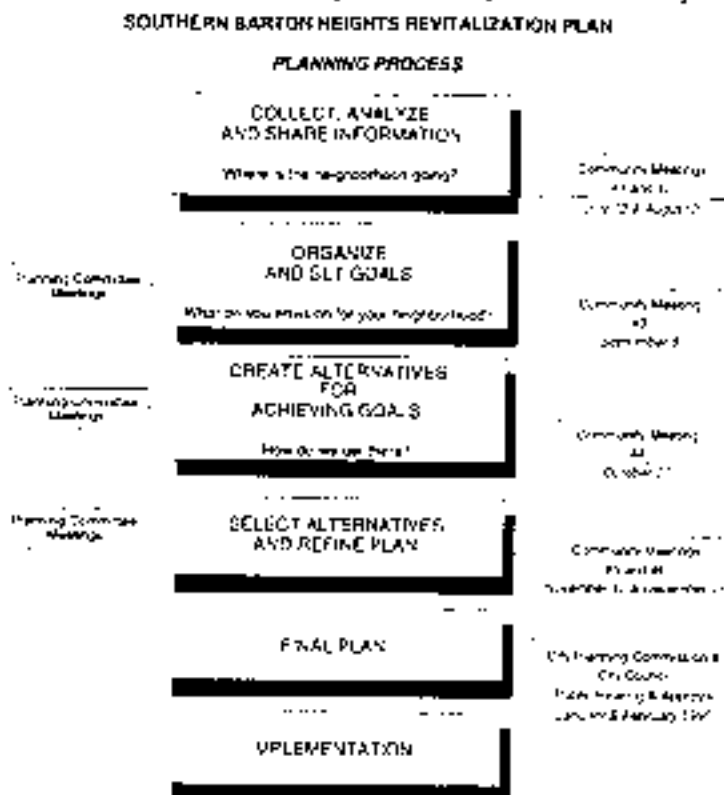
SOUTHERN BARTON HEIGHTS REVITALIZATION PLAN

PLANNING PROCESS

COLLECT, ANALYZE AND SHARE INFORMATION

Where is the neighborhood going?

Community Meetings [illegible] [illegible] August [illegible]

Planning Committee Meetings

ORGANIZE AND SET GOALS

What do you envision for your neighborhood?

Community Meeting #3 September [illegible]

Planning Committee Meetings

CREATE ALTERNATIVES FOR ACHIEVING GOALS

How do we get there?

Community Meeting #4 October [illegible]

Planning Committee Meetings

SELECT ALTERNATIVES AND REFINE PLAN

Community Meetings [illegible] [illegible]

FINAL PLAN

City Planning Commission & City Council Public Hearing & Approval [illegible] & February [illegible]

IMPLEMENTATION